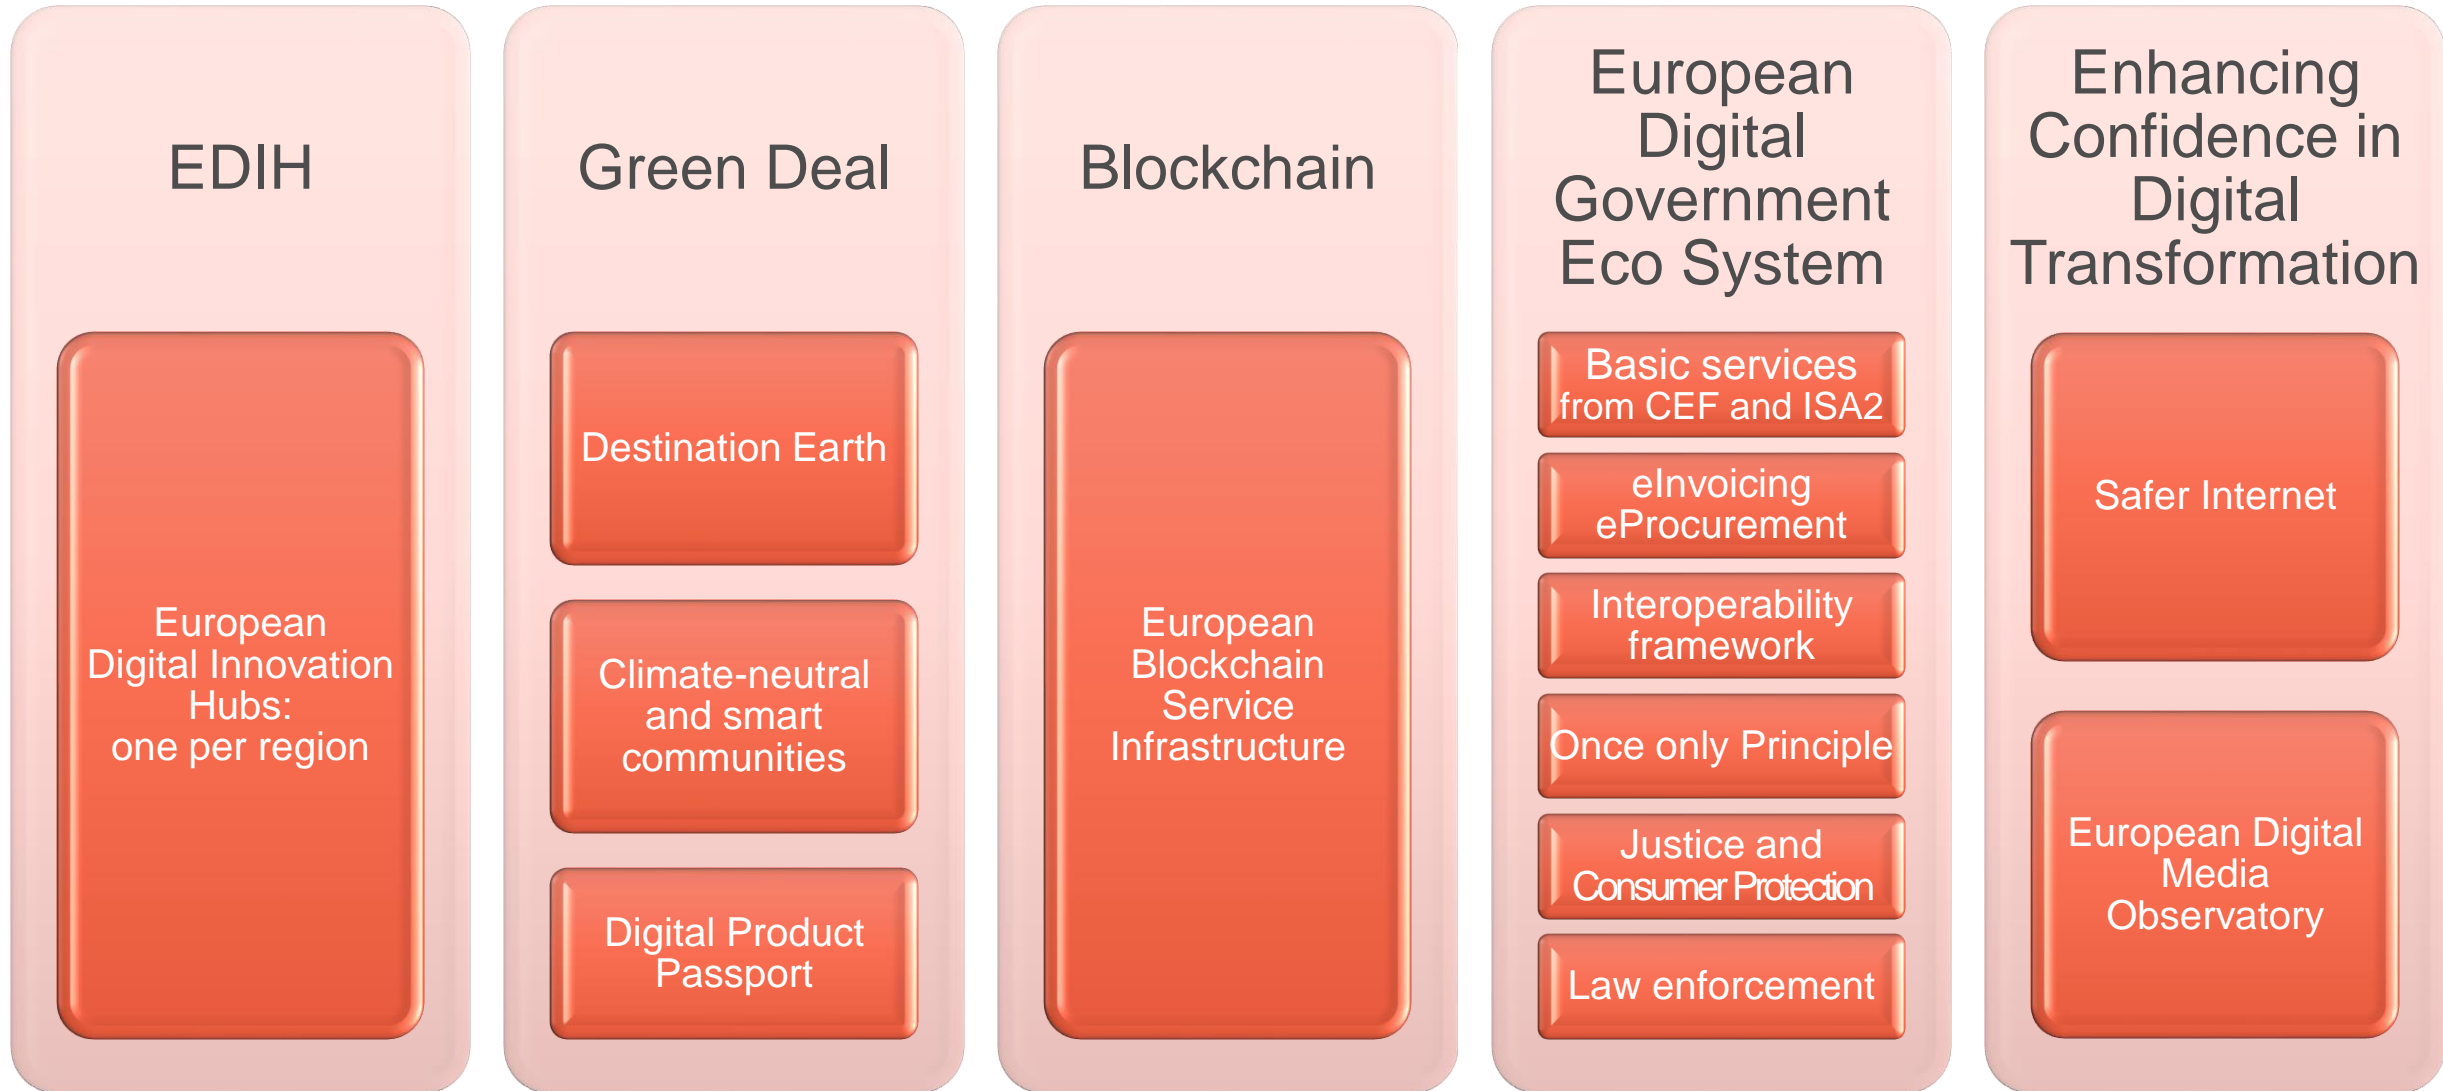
EDIH

European Digital Innovation Hubs: one per region

Green Deal

Destination Earth

Climate-neutral and smart communities

Digital Product Passport

Blockchain

European Blockchain Service Infrastructure

European Digital Government Eco System

Basic services from CEF and ISA2

eInvoicing eProcurement

Interoperability framework

Once only Principle

Justice and Consumer Protection

Law enforcement

Enhancing Confidence in Digital Transformation

Safer Internet

European Digital Media Observatory